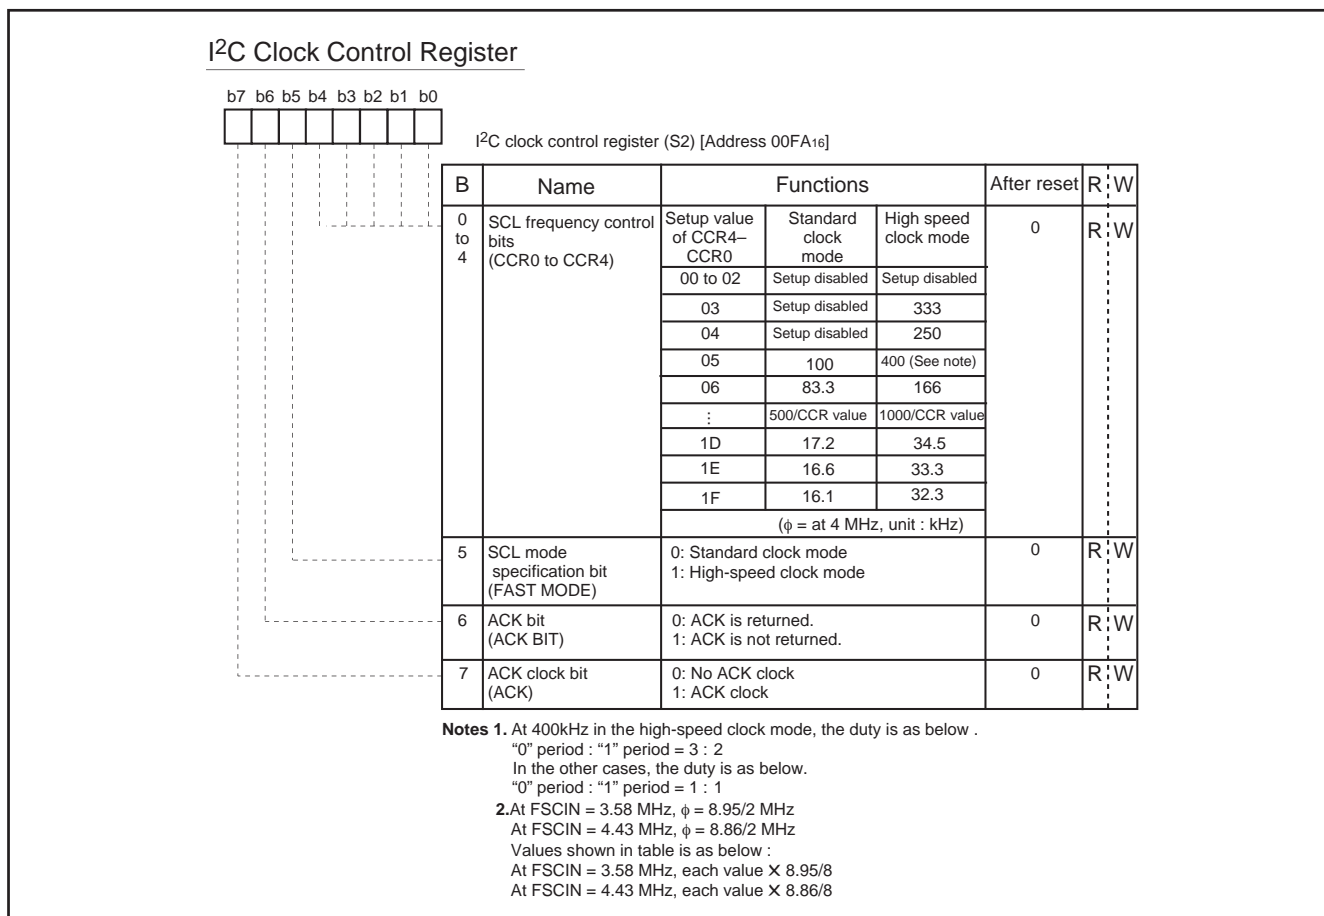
I$^2$C Clock Control Register

b7 b6 b5 b4 b3 b2 b1 b0

I$^2$C clock control register (S2) [Address 00FA$_{16}$]

| B | Name | Functions | | | After reset | R | W |
|---|---|---|---|---|---|---|---|
| 0 to 4 | SCL frequency control bits (CCR0 to CCR4) | Setup value of CCR4–CCR0 | Standard clock mode | High speed clock mode | 0 | R | W |
| | | 00 to 02 | Setup disabled | Setup disabled | | | |
| | | 03 | Setup disabled | 333 | | | |
| | | 04 | Setup disabled | 250 | | | |
| | | 05 | 100 | 400 (See note) | | | |
| | | 06 | 83.3 | 166 | | | |
| | | ⋮ | 500/CCR value | 1000/CCR value | | | |
| | | 1D | 17.2 | 34.5 | | | |
| | | 1E | 16.6 | 33.3 | | | |
| | | 1F | 16.1 | 32.3 | | | |
| | | ($\phi$ = at 4 MHz, unit : kHz) | | | | | |
| 5 | SCL mode specification bit (FAST MODE) | 0: Standard clock mode 1: High-speed clock mode | | | 0 | R | W |
| 6 | ACK bit (ACK BIT) | 0: ACK is returned. 1: ACK is not returned. | | | 0 | R | W |
| 7 | ACK clock bit (ACK) | 0: No ACK clock 1: ACK clock | | | 0 | R | W |

Notes 1. At 400kHz in the high-speed clock mode, the duty is as below .
"0" period : "1" period = 3 : 2
In the other cases, the duty is as below.
"0" period : "1" period = 1 : 1
2.At FSCIN = 3.58 MHz, $\phi$ = 8.95/2 MHz
At FSCIN = 4.43 MHz, $\phi$ = 8.86/2 MHz
Values shown in table is as below :
At FSCIN = 3.58 MHz, each value $\times$ 8.95/8
At FSCIN = 4.43 MHz, each value $\times$ 8.86/8